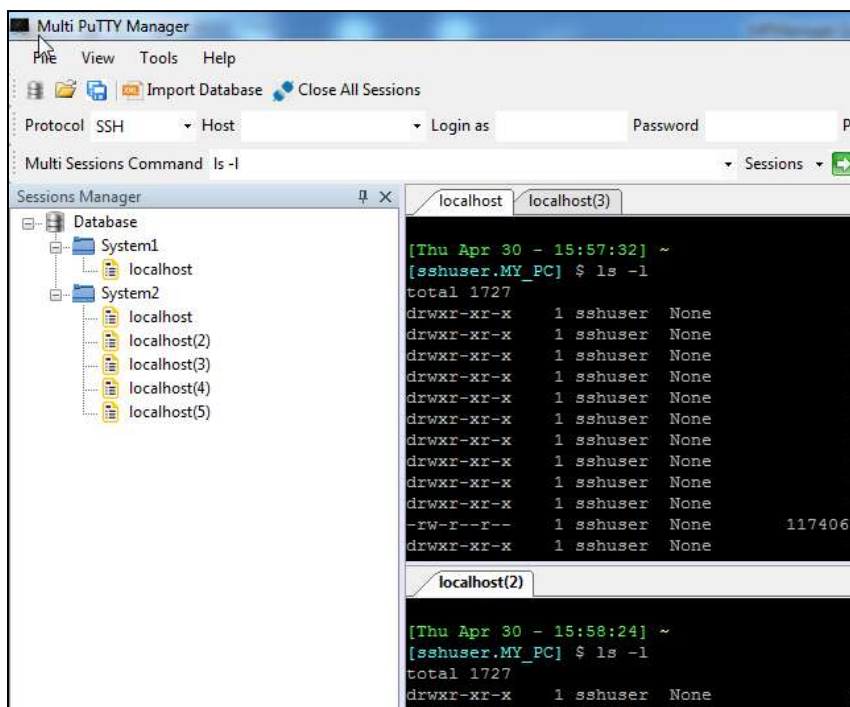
Multi PuTTY Manager

File View Tools Help

Import Database Close All Sessions

Protocol SSH Host Login as Password P

Multi Sessions Command ls -l Sessions

Sessions Manager

Database
System1
localhost
System2
localhost
localhost(2)
localhost(3)
localhost(4)
localhost(5)

localhost localhost(3)

[Thu Apr 30 - 15:57:32] ~
[sshuser.MY_PC] $ ls -l
total 1727
drwxr-xr-x 1 sshuser None
drwxr-xr-x 1 sshuser None
drwxr-xr-x 1 sshuser None
drwxr-xr-x 1 sshuser None
drwxr-xr-x 1 sshuser None
drwxr-xr-x 1 sshuser None
drwxr-xr-x 1 sshuser None
drwxr-xr-x 1 sshuser None
drwxr-xr-x 1 sshuser None
drwxr-xr-x 1 sshuser None
-rw-r--r-- 1 sshuser None 117406
drwxr-xr-x 1 sshuser None

localhost(2)

[Thu Apr 30 - 15:58:24] ~
[sshuser.MY_PC] $ ls -l
total 1727
drwxr-xr-x 1 sshuser None